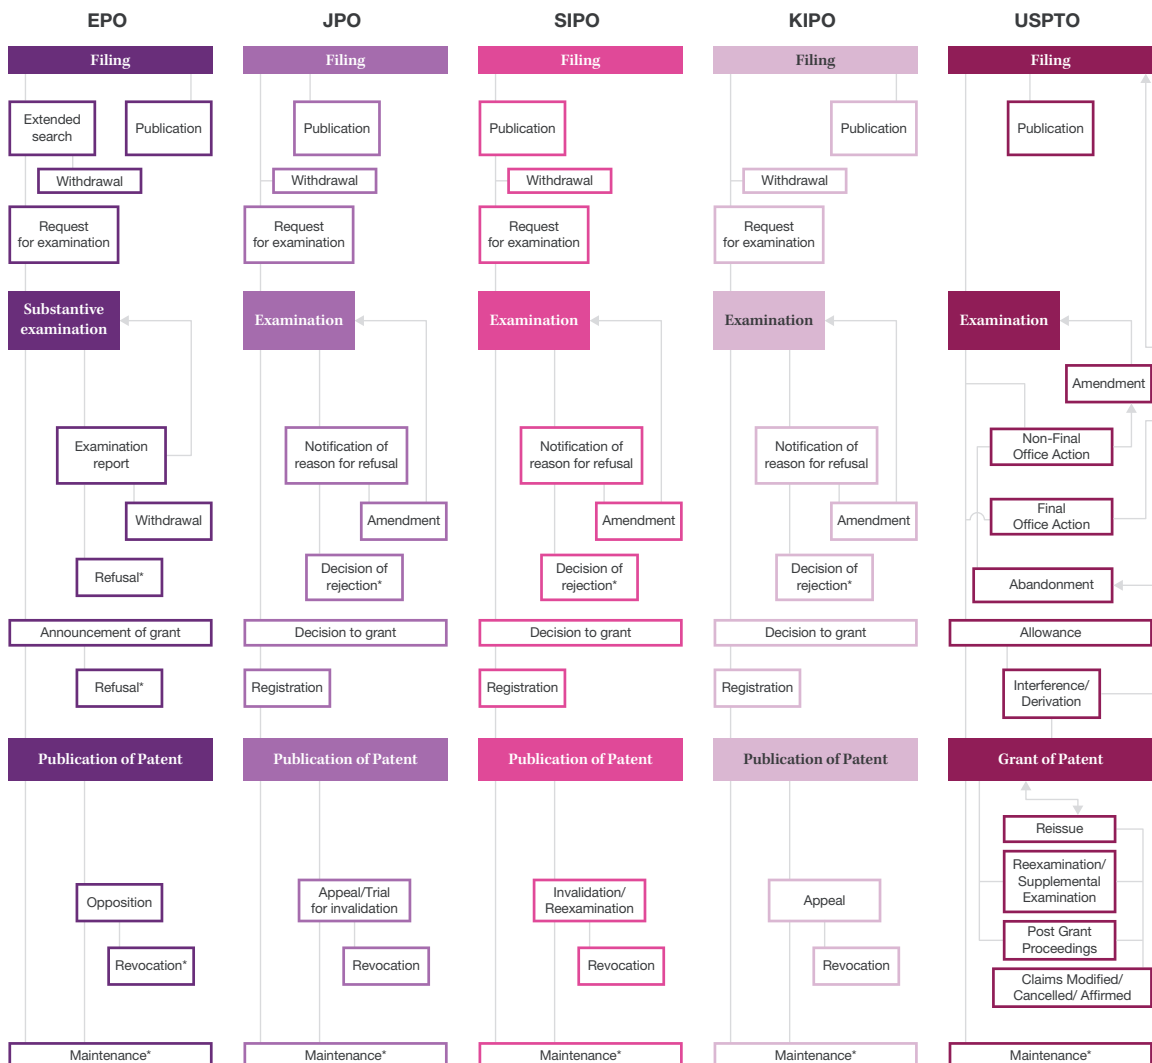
EPO

Filing

Extended search

Publication

Withdrawal

Request for examination

Substantive examination

Examination report

Withdrawal

Refusal*

Announcement of grant

Refusal*

Publication of Patent

Opposition

Revocation*

Maintenance*

JPO

Filing

Publication

Withdrawal

Request for examination

Examination

Notification of reason for refusal

Amendment

Decision of rejection*

Decision to grant

Registration

Publication of Patent

Appeal/Trial for invalidation

Revocation

Maintenance*

SIPO

Filing

Publication

Withdrawal

Request for examination

Examination

Notification of reason for refusal

Amendment

Decision of rejection*

Decision to grant

Registration

Publication of Patent

Invalidation/ Reexamination

Revocation

Maintenance*

KIPO

Filing

Publication

Withdrawal

Request for examination

Examination

Notification of reason for refusal

Amendment

Decision of rejection*

Decision to grant

Registration

Publication of Patent

Appeal

Revocation

Maintenance*

USPTO

Filing

Publication

Examination

Amendment

Non-Final Office Action

Final Office Action

Abandonment

Allowance

Interference/ Derivation

Grant of Patent

Reissue

Reexamination/ Supplemental Examination

Post Grant Proceedings

Claims Modified/ Cancelled/ Affirmed

Maintenance*